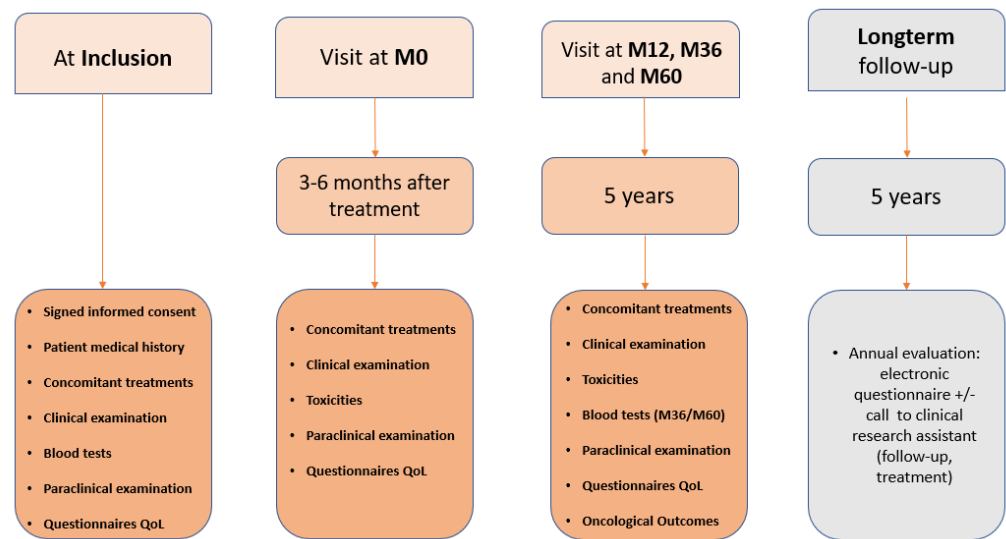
At **Inclusion**

- Signed informed consent
- Patient medical history
- Concomitant treatments
- Clinical examination
- Blood tests
- Paraclinical examination
- Questionnaires QoL

Visit at **M0**

3-6 months after treatment

- Concomitant treatments
- Clinical examination
- Toxicities
- Paraclinical examination
- Questionnaires QoL

Visit at **M12, M36** and **M60**

5 years

- Concomitant treatments
- Clinical examination
- Toxicities
- Blood tests (M36/M60)
- Paraclinical examination
- Questionnaires QoL
- Oncological Outcomes

**Longterm** follow-up

5 years

- Annual evaluation: electronic questionnaire +/- call to clinical research assistant (follow-up, treatment)